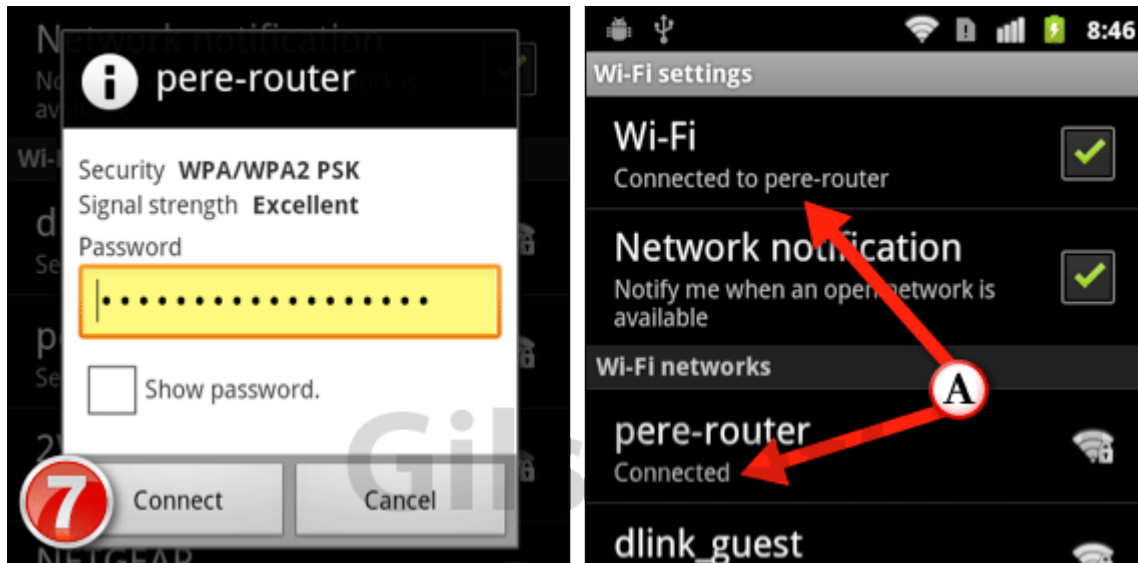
pere-router

Security WPA/WPA2 PSK
Signal strength Excellent
Password
••••••••••••••••••

Show password.

7

Connect

Cancel

Gil

8:46

Wi-Fi settings

Wi-Fi
Connected to pere-router

Network notification
Notify me when an open network is available

Wi-Fi networks

A

pere-router
Connected

dlink_guest